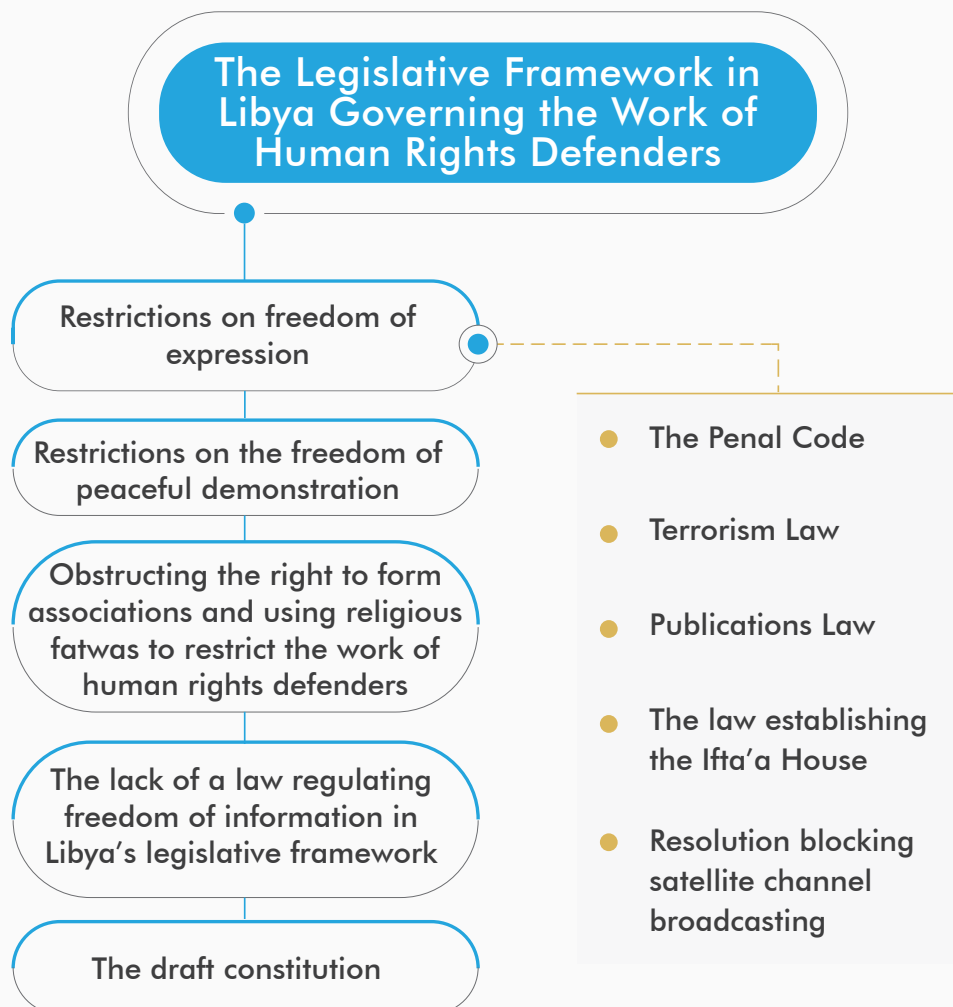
The Legislative Framework in Libya Governing the Work of Human Rights Defenders

Restrictions on freedom of expression

Restrictions on the freedom of peaceful demonstration

Obstructing the right to form associations and using religious fatwas to restrict the work of human rights defenders

The lack of a law regulating freedom of information in Libya's legislative framework

The draft constitution

The Penal Code

Terrorism Law

Publications Law

The law establishing the Ifta'a House

Resolution blocking satellite channel broadcasting